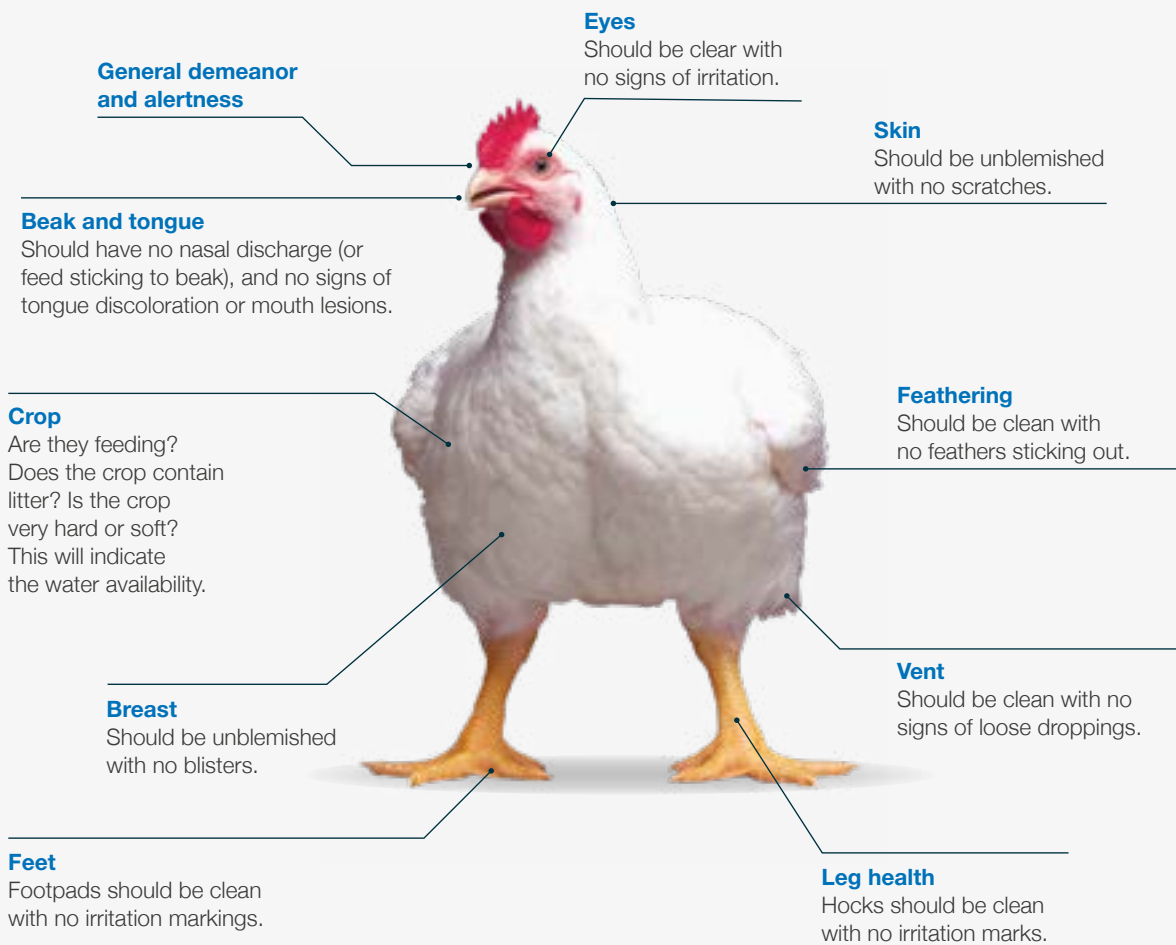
Eyes
Should be clear with no signs of irritation.

General demeanor and alertness

Skin
Should be unblemished with no scratches.

Beak and tongue
Should have no nasal discharge (or feed sticking to beak), and no signs of tongue discoloration or mouth lesions.

Crop
Are they feeding? Does the crop contain litter? Is the crop very hard or soft? This will indicate the water availability.

Feathering
Should be clean with no feathers sticking out.

Vent
Should be clean with no signs of loose droppings.

Breast
Should be unblemished with no blisters.

Feet
Footpads should be clean with no irritation markings.

Leg health
Hocks should be clean with no irritation marks.